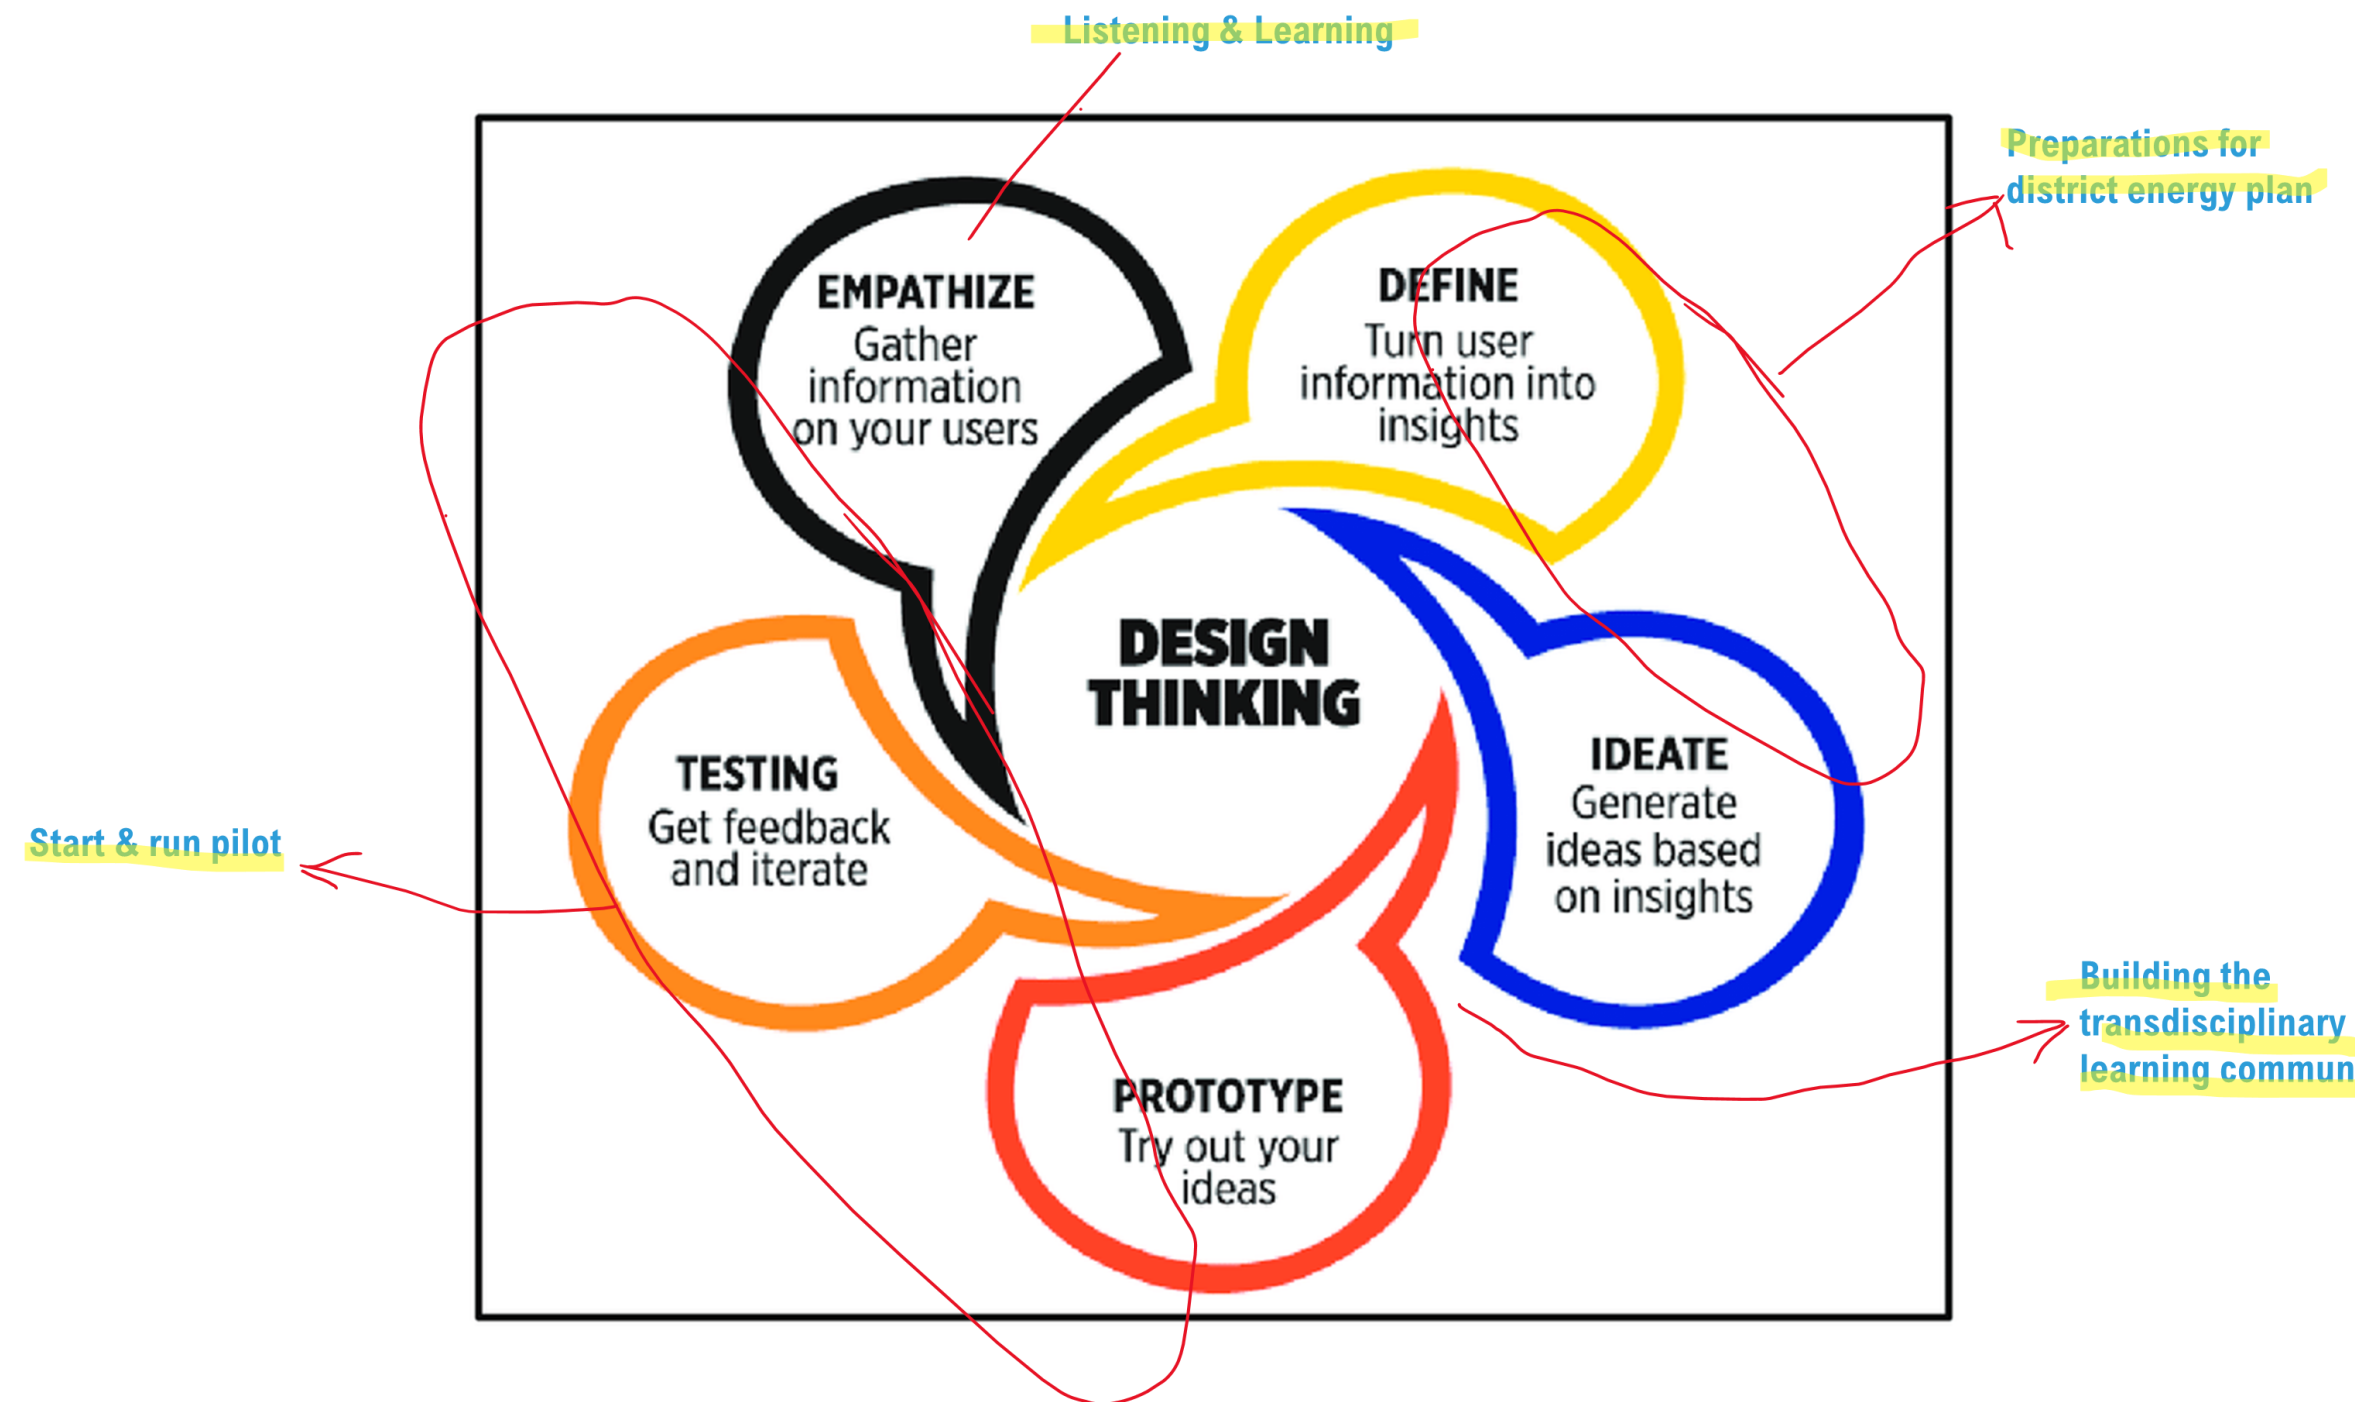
Listening & Learning

Preparations for district energy plan

EMPATHIZE
Gather information on your users

DEFINE
Turn user information into insights

DESIGN THINKING

IDEATE
Generate ideas based on insights

PROTOTYPE
Try out your ideas

TESTING
Get feedback and iterate

Start & run pilot

Building the transdisciplinary learning commun